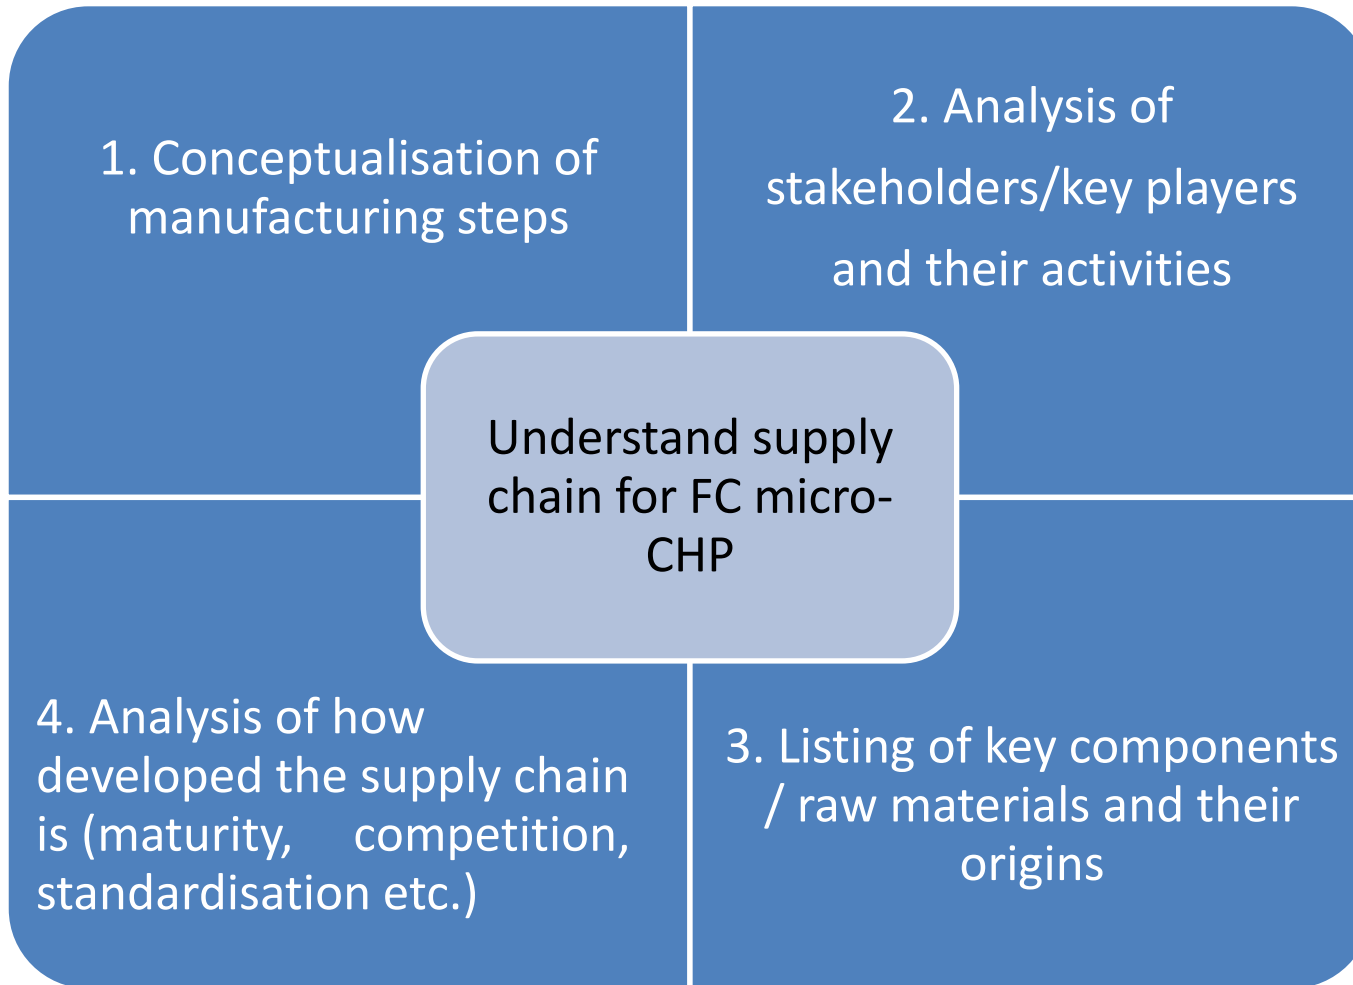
1. Conceptualisation of manufacturing steps

2. Analysis of stakeholders/key players and their activities

Understand supply chain for FC micro-CHP

4. Analysis of how developed the supply chain is (maturity, competition, standardisation etc.)

3. Listing of key components / raw materials and their origins